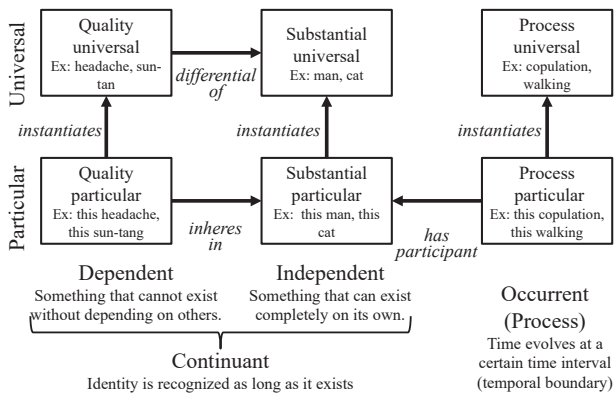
Universal

Quality universal
Ex: headache, sun-tan

differential of

Substantial universal
Ex: man, cat

Process universal
Ex: copulation, walking

instantiates

instantiates

instantiates

Particular

Quality particular
Ex: this headache, this sun-tang

inheres in

Substantial particular
Ex: this man, this cat

has participant

Process particular
Ex: this copulation, this walking

Dependent
Something that cannot exist without depending on others.

Independent
Something that can exist completely on its own.

Occurrent (Process)
Time evolves at a certain time interval (temporal boundary)

Continuant
Identity is recognized as long as it exists